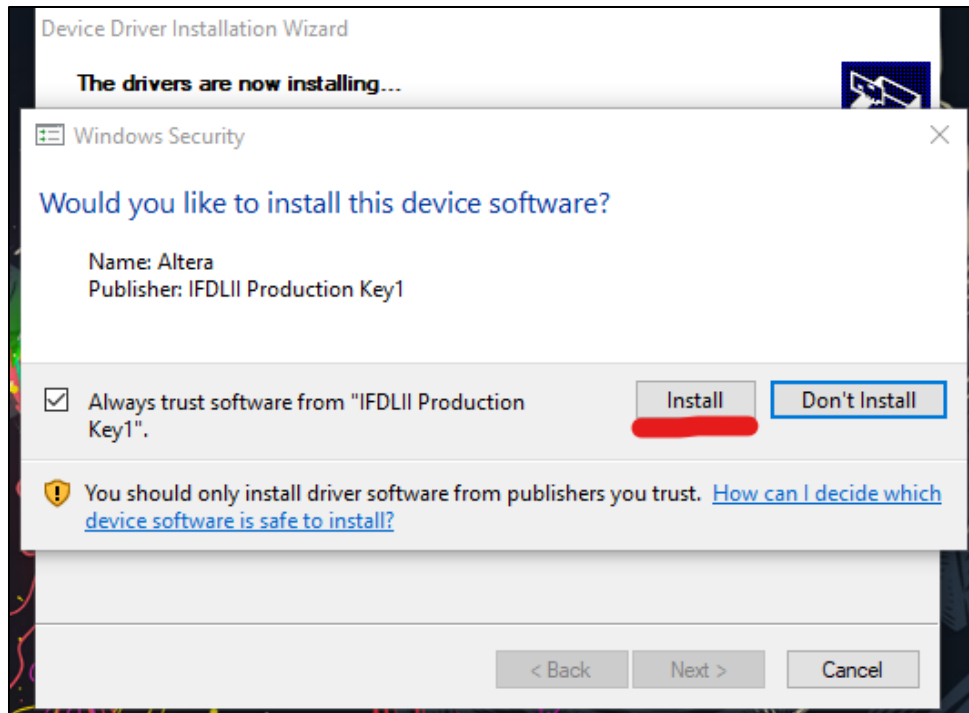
Device Driver Installation Wizard

The drivers are now installing...

Windows Security

Would you like to install this device software?

Name: Altera
Publisher: IFDLII Production Key1

Always trust software from "IFDLII Production Key1".

Install

Don't Install

You should only install driver software from publishers you trust. How can I decide which device software is safe to install?

< Back

Next >

Cancel